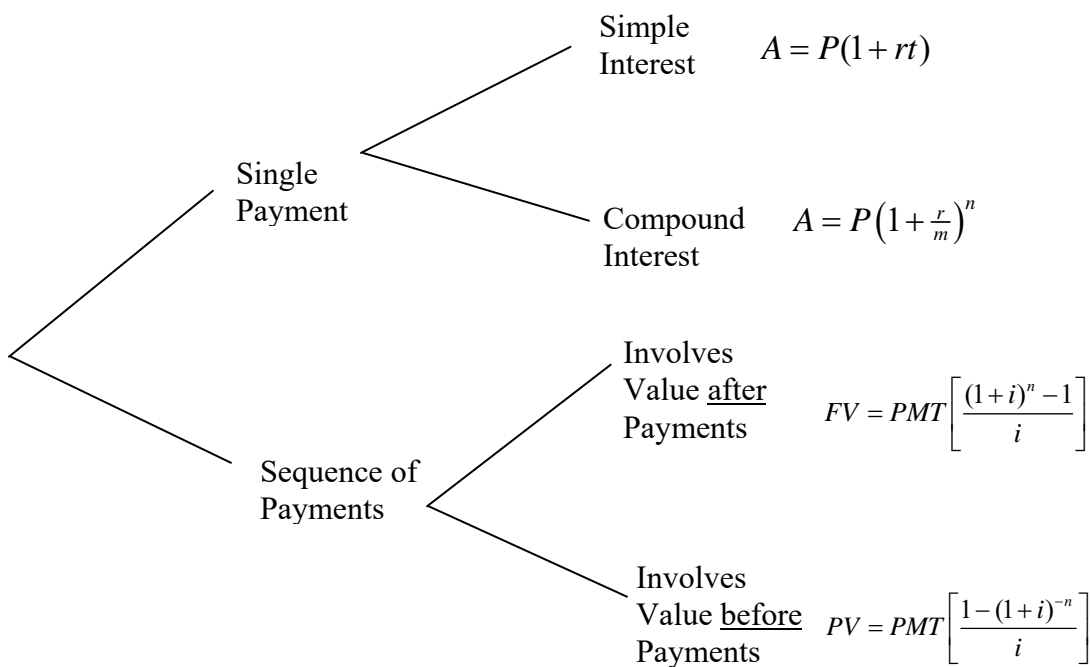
Simple Interest $A = P(1+rt)$

Single Payment

Compound Interest $A = P\left(1+\frac{r}{m}\right)^n$

Involves Value after Payments $FV = PMT\left[\frac{(1+i)^n - 1}{i}\right]$

Sequence of Payments

Involves Value before Payments $PV = PMT\left[\frac{1-(1+i)^{-n}}{i}\right]$